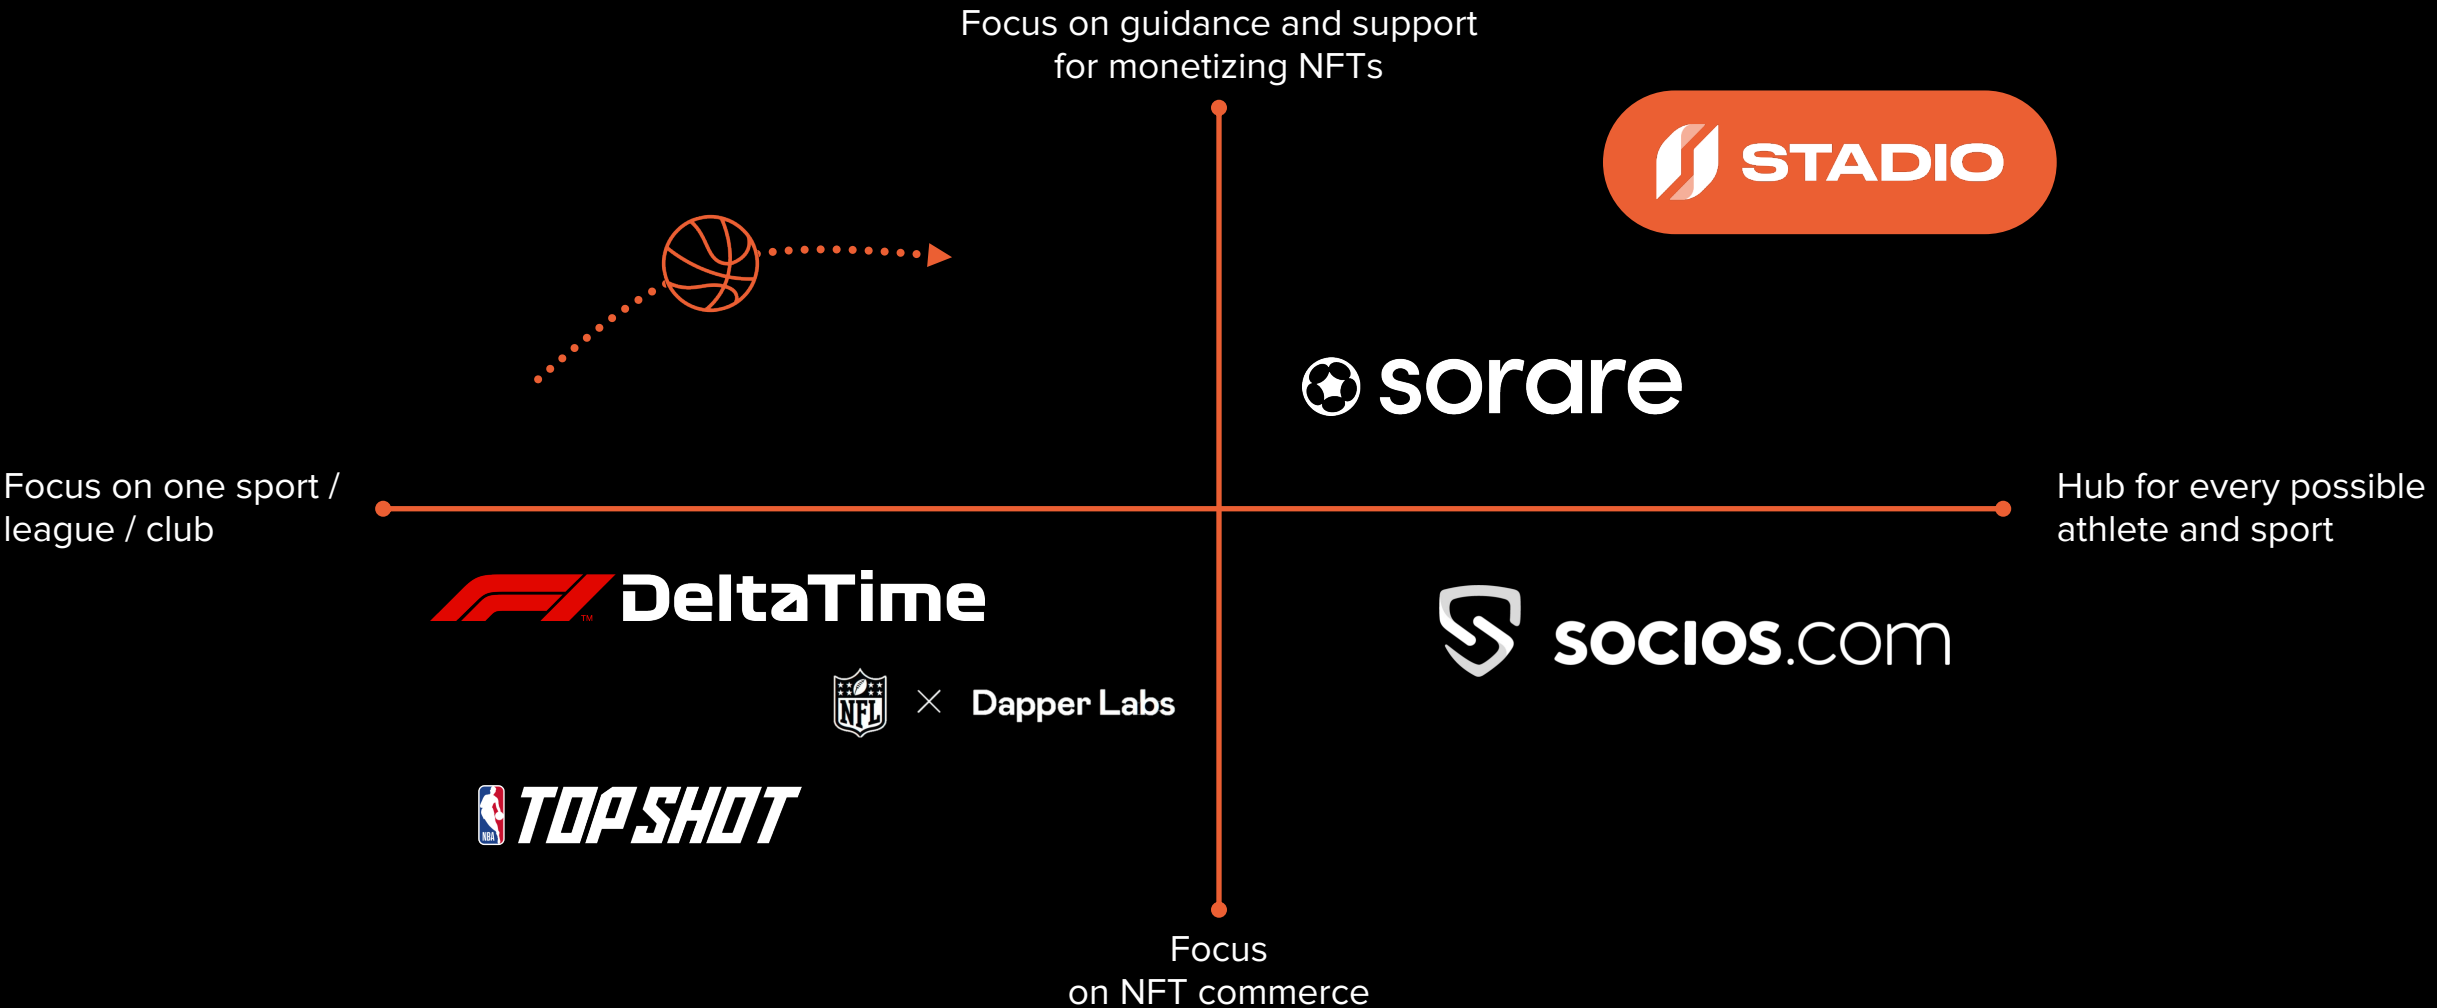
Focus on guidance and support for monetizing NFTs

STADIO

sorare

Focus on one sport / league / club

Hub for every possible athlete and sport

F1 DeltaTime

socios.com

NFL × Dapper Labs

NBA TOP SHOT

Focus on NFT commerce